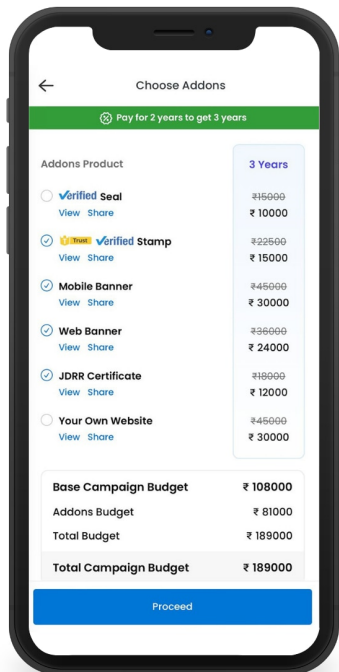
←

Choose Addons

Pay for 2 years to get 3 years

Addons Product

3 Years

Verified Seal
View Share
~~₹15000~~
₹ 10000

Trust Verified Stamp
View Share
~~₹22500~~
₹ 15000

Mobile Banner
View Share
~~₹45000~~
₹ 30000

Web Banner
View Share
~~₹36000~~
₹ 24000

JDRR Certificate
View Share
~~₹18000~~
₹ 12000

Your Own Website
View Share
~~₹45000~~
₹ 30000

| | |
|---|---|
| Base Campaign Budget | ₹ 108000 |
| Addons Budget | ₹ 81000 |
| Total Budget | ₹ 189000 |
| Total Campaign Budget | ₹ 189000 |

Proceed